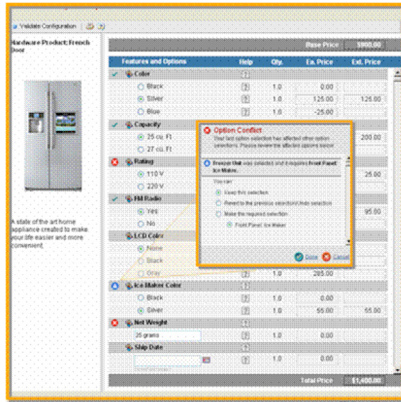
Validate Configuration

Hardware Product: French Door

A state of the art home appliance created to make your life easier and more convenient.

Base Price 5900.00

| Features and Options | Help | Qty. | Ea. Price | Ext. Price |
|---|---|---|---|---|
| Color | | | | |
| Black | ? | 1.0 | 0.00 | |
| Silver | ? | 1.0 | 125.00 | 125.00 |
| Blue | ? | 1.0 | 0.00 | |
| Capacity | | | | |
| 25 cu. Ft | | | | 200.00 |
| 27 cu. Ft | | | | |
| Rating | | | | |
| 110 V | | | | 25.00 |
| 220 V | | | | |
| Hd Radio | | | | |
| Yes | | | | 95.00 |
| No | | | | |
| LCD Color | | | | |
| None | | | | |
| Black | | | | |
| Gray | ? | 1.0 | 285.00 | |
| Ice Maker Color | | | | |
| Black | ? | 1.0 | 0.00 | |
| Silver | ? | 1.0 | 55.00 | 55.00 |
| Net Weight | | | | |
| 25 grams | ? | 1.0 | | |
| Ship Date | | | | |
| | ? | 1.0 | | |

Total Price $1,400.00

Option Conflict
Your last option selection has affected other option selections. Please review the affected options below.

Freezer Unit was selected and it requires Front Panel: Ice Maker.

You can
Keep this selection
Revert to the previous selection/Undo selection
Make the required selection
Front Panel: Ice Maker

Done Cancel